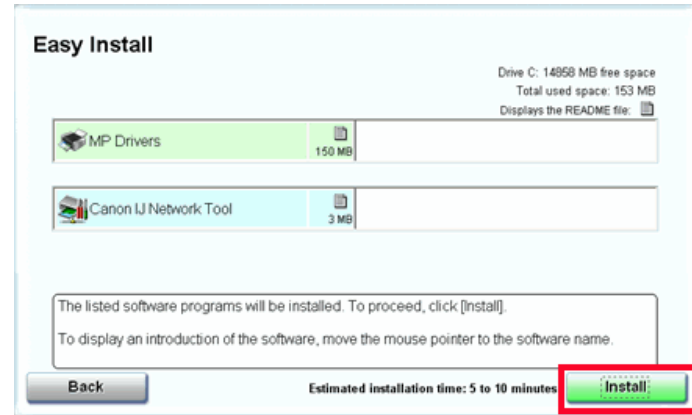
Easy Install

Drive C: 14858 MB free space
Total used space: 153 MB
Displays the README file:

MP Drivers
150 MB

Canon IJ Network Tool
3 MB

The listed software programs will be installed. To proceed, click [Install].

To display an introduction of the software, move the mouse pointer to the software name.

Back

Estimated installation time: 5 to 10 minutes

Install